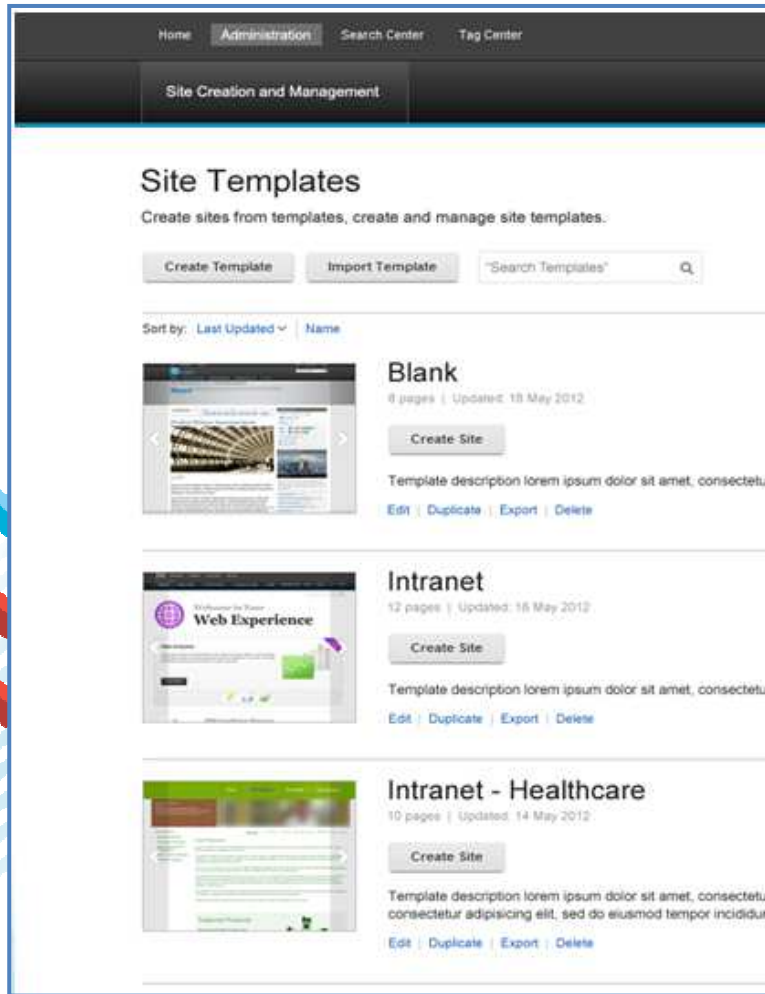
Home | Administration | Search Center | Tag Center

Site Creation and Management

Site Templates

Create sites from templates, create and manage site templates.

Create Template | Import Template | "Search Templates"

Sort by: Last Updated | Name

Welcome to Your Web Experience

Blank

8 pages | Updated: 18 May 2012

Create Site

Template description lorem ipsum dolor sit amet, consectetu

Edit | Duplicate | Export | Delete

Intranet

12 pages | Updated: 16 May 2012

Create Site

Template description lorem ipsum dolor sit amet, consectetu

Edit | Duplicate | Export | Delete

Intranet - Healthcare

10 pages | Updated: 14 May 2012

Create Site

Template description lorem ipsum dolor sit amet, consectetu consectetur adipisicing elit, sed do eiusmod tempor incididu

Edit | Duplicate | Export | Delete